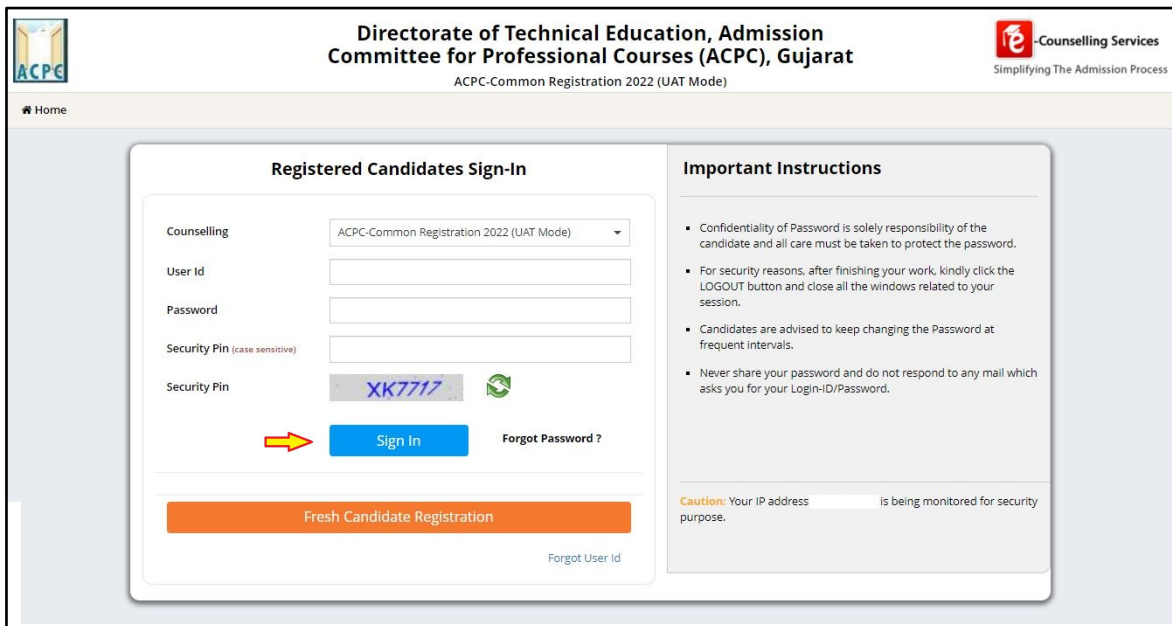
ACPC

Directorate of Technical Education, Admission Committee for Professional Courses (ACPC), Gujarat

ACPC-Common Registration 2022 (UAT Mode)

e -Counselling Services
Simplifying The Admission Process

Home

Registered Candidates Sign-In

Counselling
ACPC-Common Registration 2022 (UAT Mode)

User Id

Password

Security Pin (case sensitive)

Security Pin
XK7717

Sign In

Forgot Password ?

Fresh Candidate Registration

Forgot User Id

Important Instructions

- Confidentiality of Password is solely responsibility of the candidate and all care must be taken to protect the password.

- For security reasons, after finishing your work, kindly click the LOGOUT button and close all the windows related to your session.

- Candidates are advised to keep changing the Password at frequent intervals.

- Never share your password and do not respond to any mail which asks you for your Login-ID/Password.

Caution: Your IP address is being monitored for security purpose.